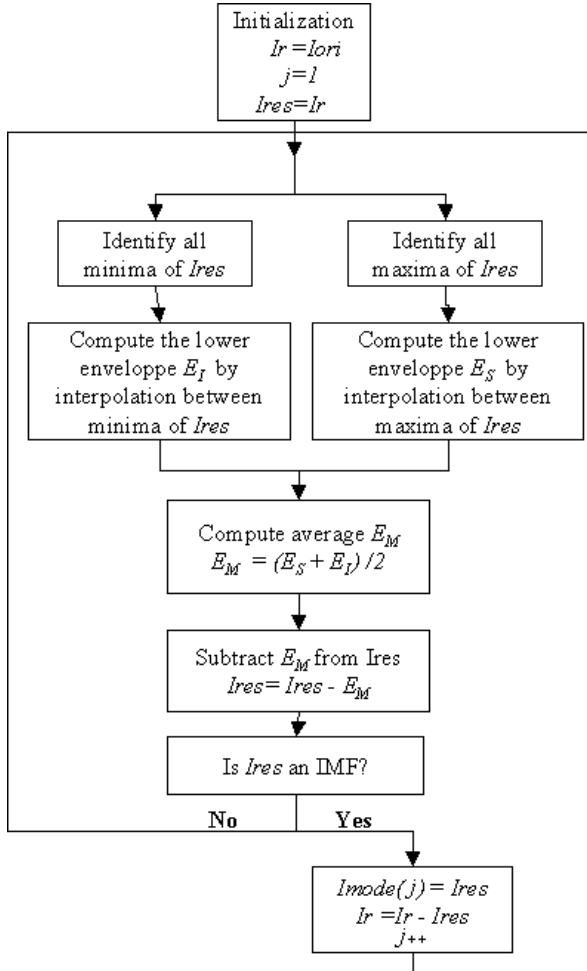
Initialization
Ir =Iori
j=1
Ires=Ir

Identify all minima of Ires

Identify all maxima of Ires

Compute the lower enveloppe $E_I$ by interpolation between minima of Ires

Compute the lower enveloppe $E_S$ by interpolation between maxima of Ires

Compute average $E_M$
$E_M = (E_S + E_I) / 2$

Subtract $E_M$ from Ires
$Ires = Ires - E_M$

Is Ires an IMF?

No

Yes

Imode(j) = Ires
Ir =Ir - Ires
j++